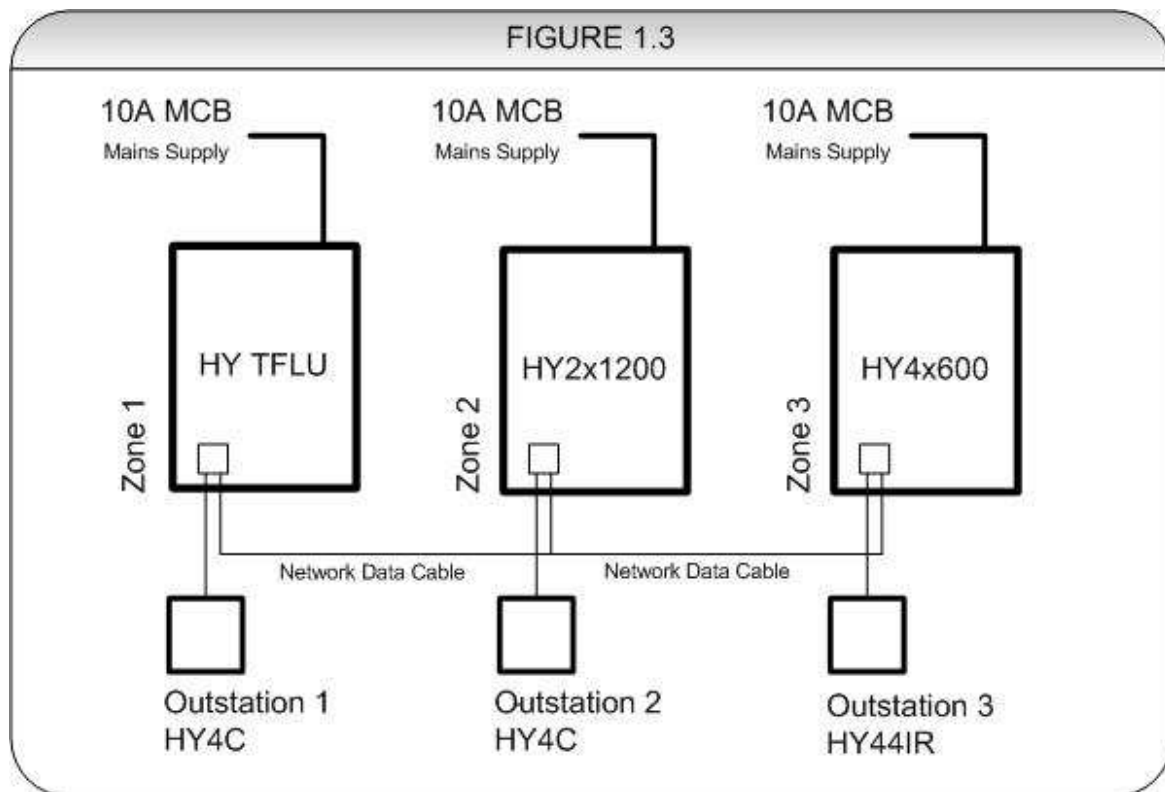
FIGURE 1.3

10A MCB
Mains Supply

10A MCB
Mains Supply

10A MCB
Mains Supply

HY TFLU

HY2x1200

HY4x600

Zone 1

Zone 2

Zone 3

Network Data Cable

Network Data Cable

Outstation 1
HY4C

Outstation 2
HY4C

Outstation 3
HY44IR